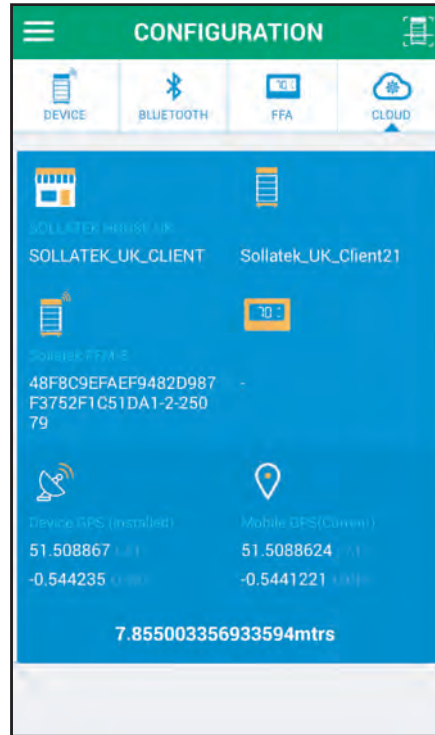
CONFIGURATION

DEVICE
BLUETOOTH
FFA
CLOUD

SOLLATEK HOUSE UK
SOLLATEK_UK_CLIENT
Sollatek_UK_Client21

Sollatek FFA-5
48F8C9EFAEF9482D987F3752F1C51DA1-2-25079
-

Device GPS (installed)
51.508867 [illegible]
-0.544235 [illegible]

Mobile GPS(Current)
51.5088624 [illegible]
-0.5441221 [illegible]

7.855003356933594mtrs